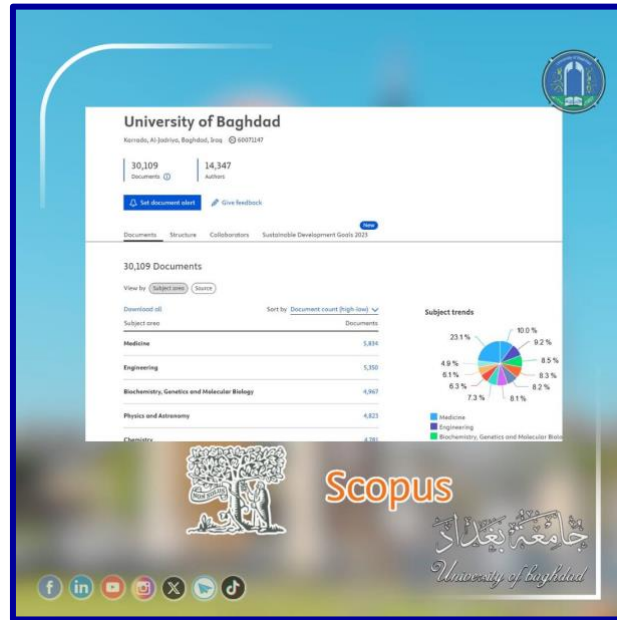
University of Baghdad

Karrada, Al-Jadriya, Baghdad, Iraq 60071147

30,109
Documents

14,347
Authors

Set document alert

Give feedback

Documents Structure Collaborators Sustainable Development Goals 2023 New

30,109 Documents

View by Subject area Source

Download all

Sort by Document count (high-low)

| Subject area | Documents |
|---|---|
| Medicine | 5,834 |
| Engineering | 5,350 |
| Biochemistry, Genetics and Molecular Biology | 4,967 |
| Physics and Astronomy | 4,823 |
| Chemistry | 4,781 |

Subject trends

23.1 %
10.0 %
9.2 %
8.5 %
8.3 %
8.2 %
8.1 %
7.3 %
6.3 %
6.1 %
4.9 %

Medicine
Engineering
Biochemistry, Genetics and Molecular Biolo

Scopus

جامعة بغداد
University of baghdad